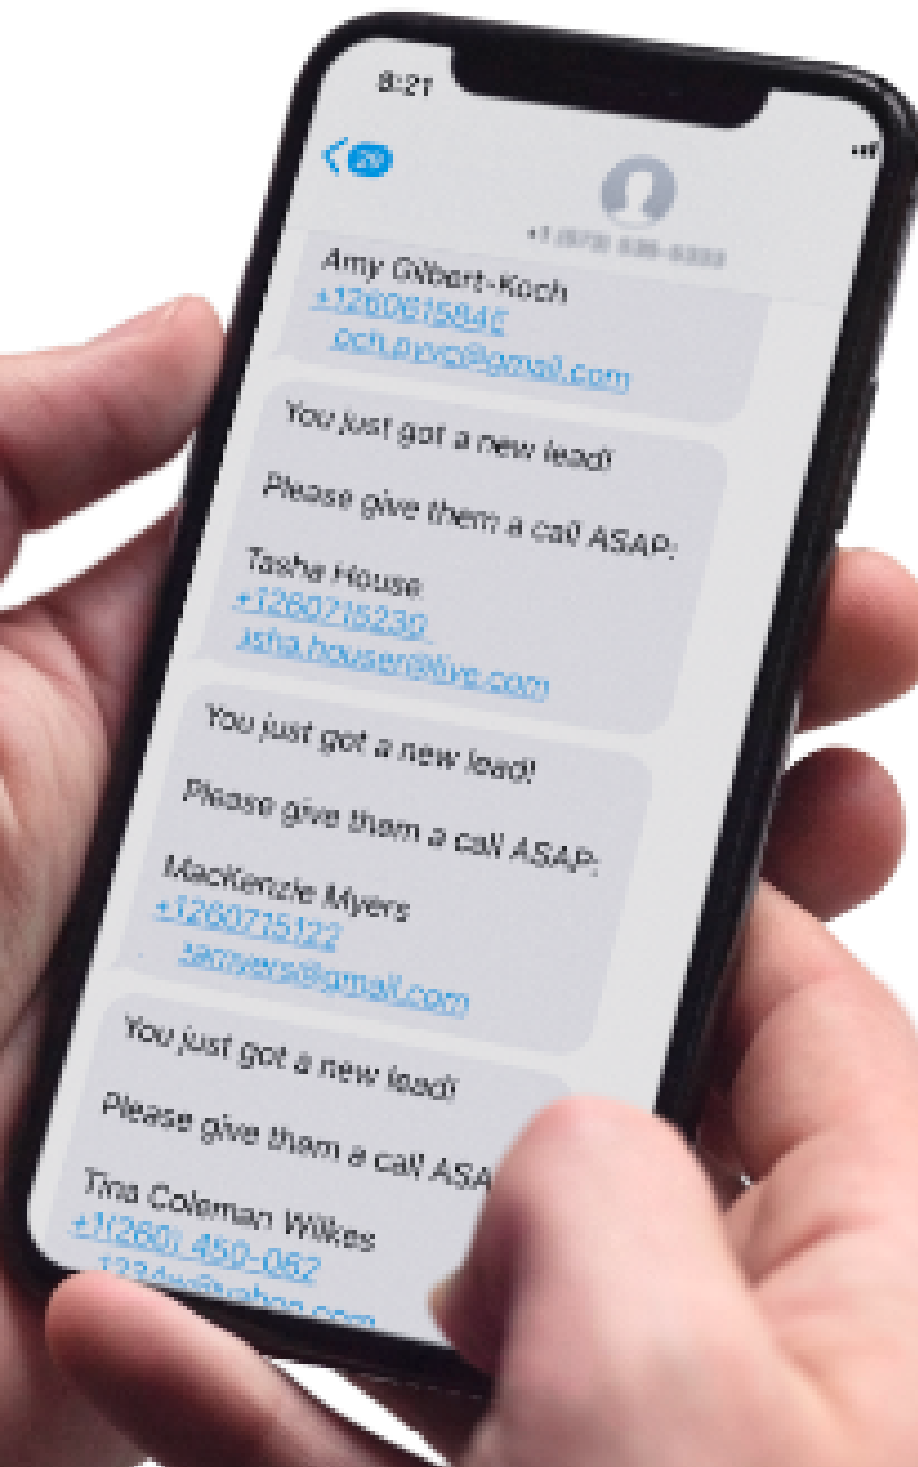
8:21

20

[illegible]

Amy Gilbert-Koch
+1260615846
och.pvyc@gmail.com

You just got a new lead!

Please give them a call ASAP:

Tasha House
+1260715230
isha.houser@live.com

You just got a new lead!

Please give them a call ASAP:

MacKenzie Myers
+1260715122
zemyers@gmail.com

You just got a new lead!

Please give them a call ASA

Tina Coleman Wilkes
+1(260) 450-062
1234e@yahoo.com